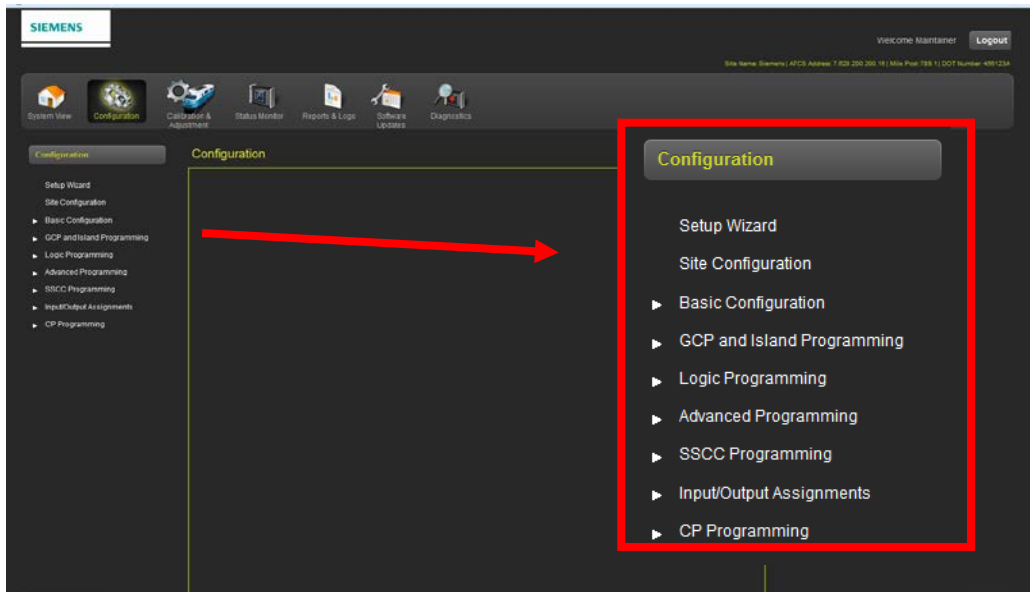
SIEMENS

Welcome Maintainer Logout

Site Name: Siemens | ATCS Address: 7.620.200.200.10 | Mile Post: 789.1 | DOT Number: 456123A

System View Configuration Calibration & Adjustment Status Monitor Reports & Logs Software Updates Diagnostics

Configuration

Setup Wizard
Site Configuration
Basic Configuration
GCP and Island Programming
Logic Programming
Advanced Programming
SSCC Programming
Input/Output Assignments
CP Programming

Configuration

Configuration

Setup Wizard
Site Configuration
Basic Configuration
GCP and Island Programming
Logic Programming
Advanced Programming
SSCC Programming
Input/Output Assignments
CP Programming